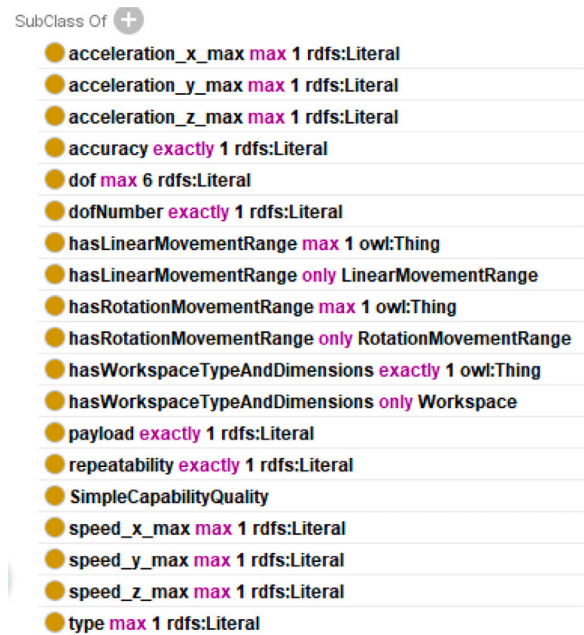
SubClass Of

acceleration_x_max max 1 rdfs:Literal
acceleration_y_max max 1 rdfs:Literal
acceleration_z_max max 1 rdfs:Literal
accuracy exactly 1 rdfs:Literal
dof max 6 rdfs:Literal
dofNumber exactly 1 rdfs:Literal
hasLinearMovementRange max 1 owl:Thing
hasLinearMovementRange only LinearMovementRange
hasRotationMovementRange max 1 owl:Thing
hasRotationMovementRange only RotationMovementRange
hasWorkspaceTypeAndDimensions exactly 1 owl:Thing
hasWorkspaceTypeAndDimensions only Workspace
payload exactly 1 rdfs:Literal
repeatability exactly 1 rdfs:Literal
SimpleCapabilityQuality
speed_x_max max 1 rdfs:Literal
speed_y_max max 1 rdfs:Literal
speed_z_max max 1 rdfs:Literal
type max 1 rdfs:Literal